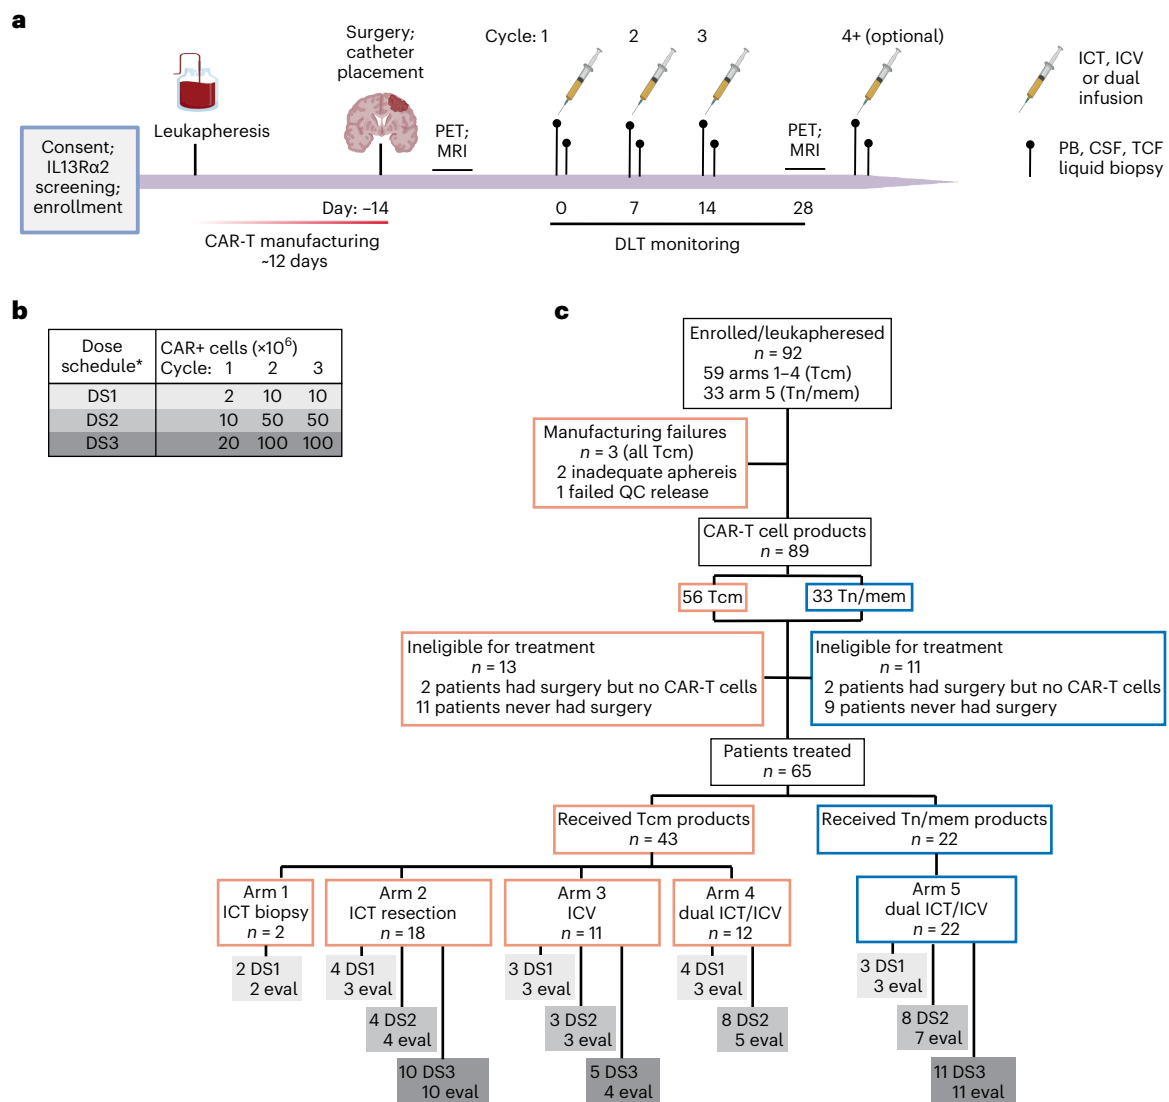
a

Consent; IL13Rα2 screening; enrollment

Leukapheresis

Surgery; catheter placement

PET; MRI

Cycle: 1 2 3

PET; MRI

4+ (optional)

ICT, ICV or dual infusion

PB, CSF, TCF liquid biopsy

Day: –14

0 7 14 28

CAR-T manufacturing ~12 days

DLT monitoring

b

| Dose schedule* | CAR+ cells ($\times10^6$) Cycle: 1 | 2 | 3 |
|---|---|---|---|
| DS1 | 2 | 10 | 10 |
| DS2 | 10 | 50 | 50 |
| DS3 | 20 | 100 | 100 |

c

Enrolled/leukapheresed
$n$ = 92
59 arms 1–4 (Tcm)
33 arm 5 (Tn/mem)

Manufacturing failures
$n$ = 3 (all Tcm)
2 inadequate aphereis
1 failed QC release

CAR-T cell products
$n$ = 89

56 Tcm

33 Tn/mem

Ineligible for treatment
$n$ = 13
2 patients had surgery but no CAR-T cells
11 patients never had surgery

Ineligible for treatment
$n$ = 11
2 patients had surgery but no CAR-T cells
9 patients never had surgery

Patients treated
$n$ = 65

Received Tcm products
$n$ = 43

Received Tn/mem products
$n$ = 22

Arm 1
ICT biopsy
$n$ = 2

Arm 2
ICT resection
$n$ = 18

Arm 3
ICV
$n$ = 11

Arm 4
dual ICT/ICV
$n$ = 12

Arm 5
dual ICT/ICV
$n$ = 22

2 DS1
2 eval

4 DS1
3 eval

4 DS2
4 eval

10 DS3
10 eval

3 DS1
3 eval

3 DS2
3 eval

5 DS3
4 eval

4 DS1
3 eval

8 DS2
5 eval

3 DS1
3 eval

8 DS2
7 eval

11 DS3
11 eval